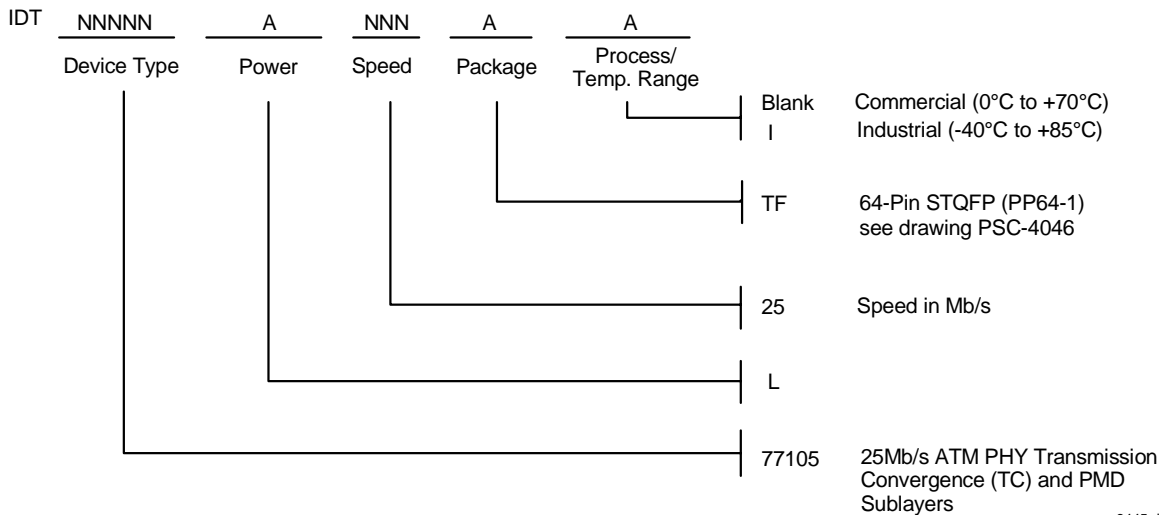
IDT NNNNN A NNN A A

Device Type Power Speed Package Process/ Temp. Range

Blank Commercial (0°C to +70°C)
I Industrial (-40°C to +85°C)

TF 64-Pin STQFP (PP64-1) see drawing PSC-4046

25 Speed in Mb/s

L

77105 25Mb/s ATM PHY Transmission Convergence (TC) and PMD Sublayers